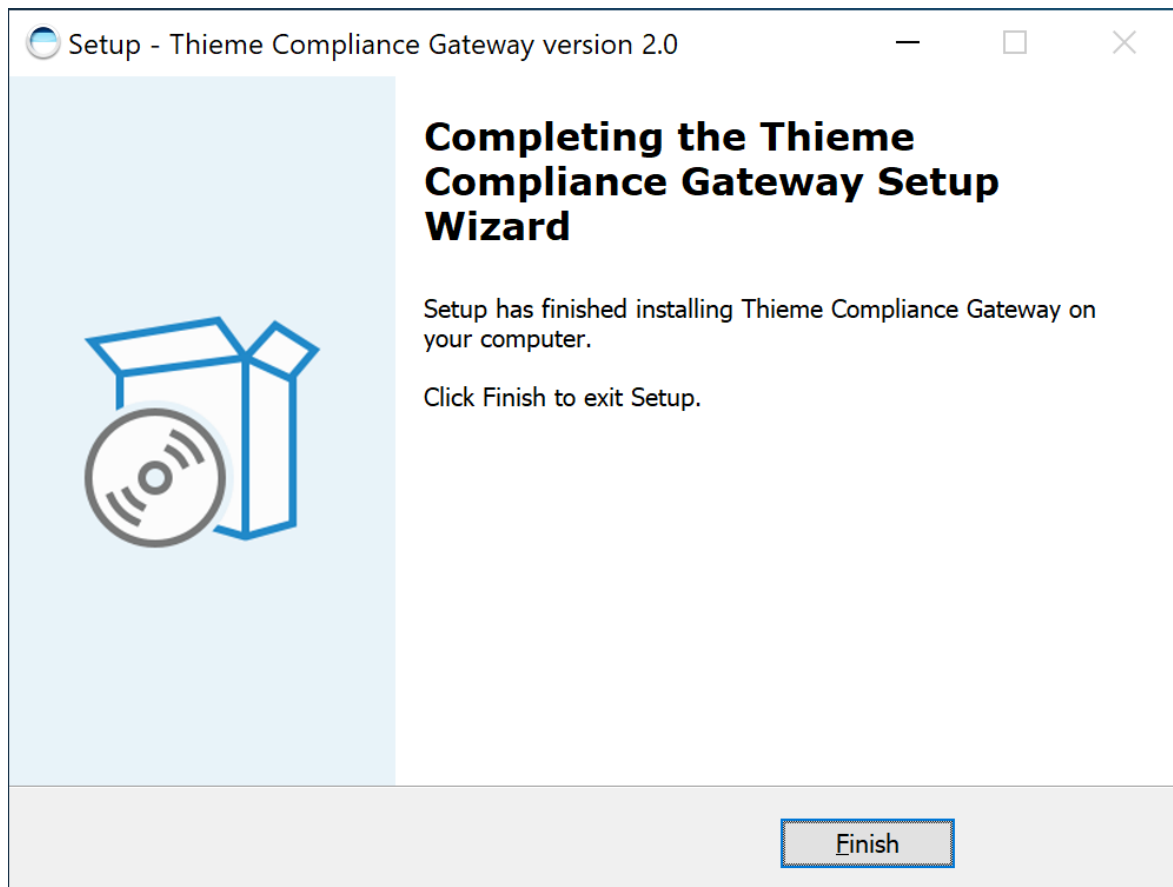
Setup - Thieme Compliance Gateway version 2.0

Completing the Thieme Compliance Gateway Setup Wizard

Setup has finished installing Thieme Compliance Gateway on your computer.

Click Finish to exit Setup.

Finish